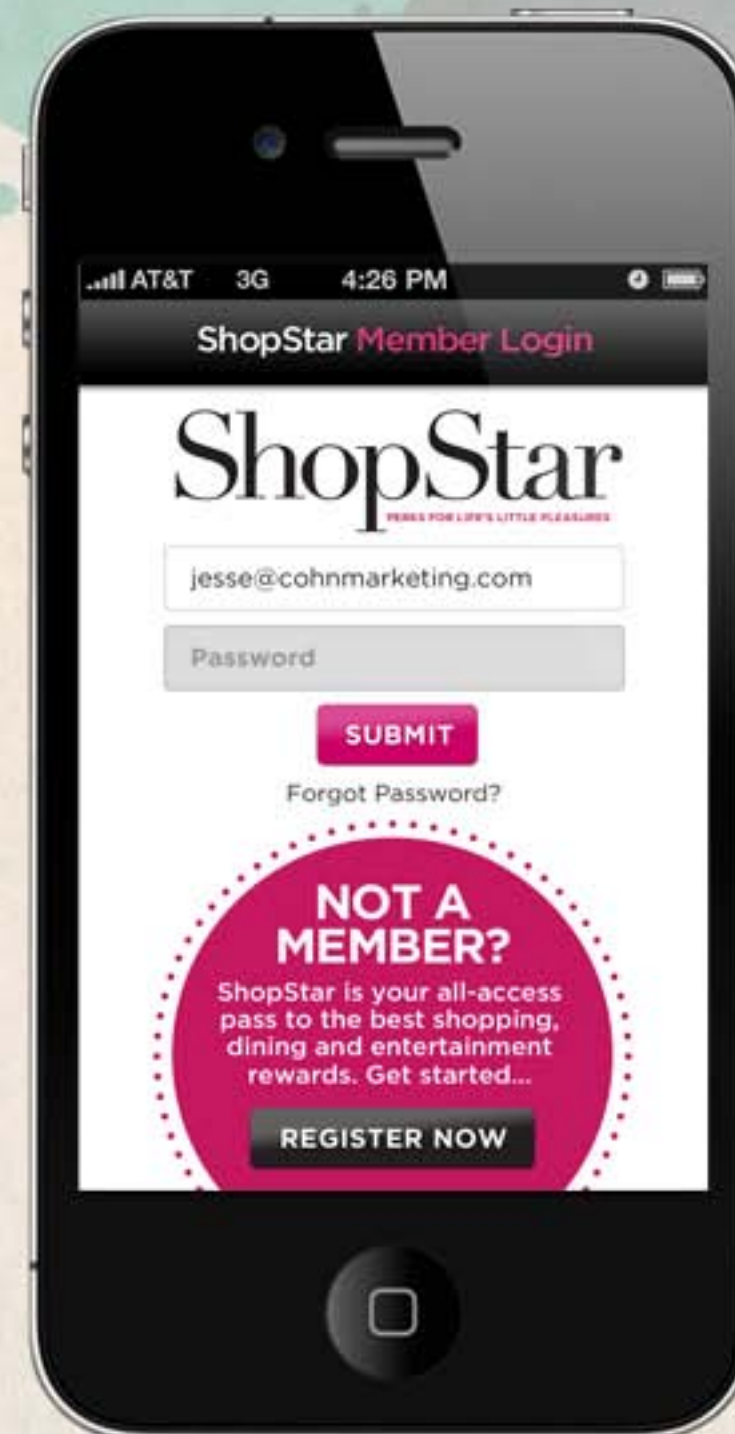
AT&T 3G 4:26 PM

ShopStar Member Login

ShopStar
PERKS FOR LIFE'S LITTLE PLEASURES

jesse@cohnmarketing.com

Password

SUBMIT

Forgot Password?

NOT A MEMBER?
ShopStar is your all-access pass to the best shopping, dining and entertainment rewards. Get started...

REGISTER NOW